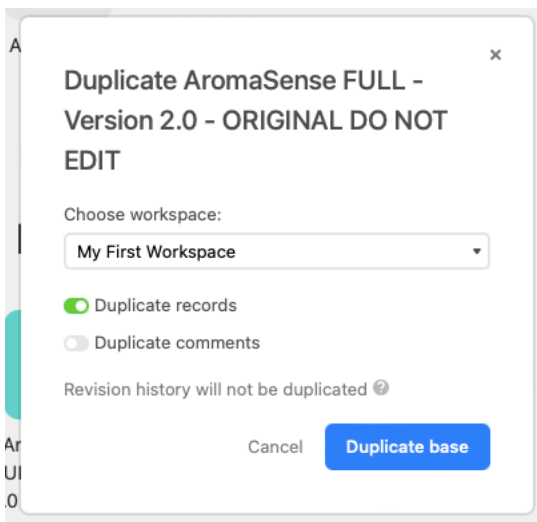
A

Duplicate AromaSense FULL - Version 2.0 - ORIGINAL DO NOT EDIT

×

Choose workspace:

My First Workspace

Duplicate records

Duplicate comments

Revision history will not be duplicated

Cancel

Duplicate base

Ar
UI
.0